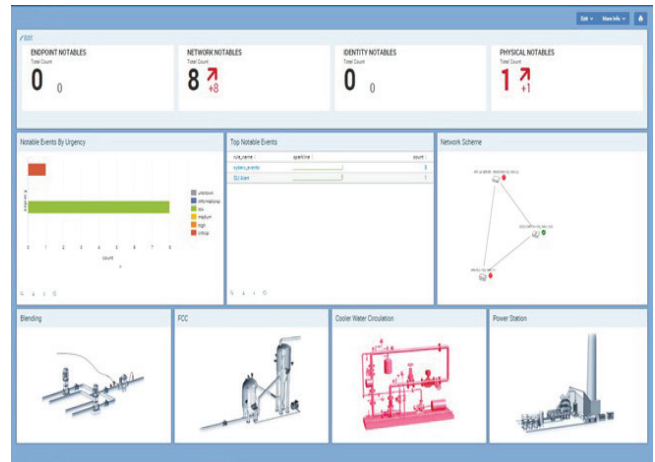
Edit ▾ More Info ▾

✎ Edit

ENDPOINT NOTABLES
Total Count
0 0

NETWORK NOTABLES
Total Count
8 +8

IDENTITY NOTABLES
Total Count
0 0

PHYSICAL NOTABLES
Total Count
1 +1

Notable Events By Urgency

unknown
informational
low
medium
high
critical

0 1 2 3 4 5 6 7 8
count

Top Notable Events

| rule_name | sparkline | count |
|---|---|---|
| system_events | | 8 |
| SLI Alert | | 1 |

Network Scheme

Blending

FCC

Cooler Water Circulation

Power Station